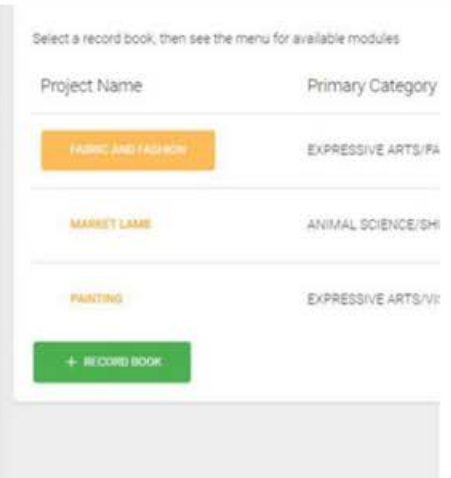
Select a record book, then see the menu for available modules

| Project Name | Primary Category |
|---|---|
| FABRIC AND FASHION | EXPRESSIVE ARTS/FA |
| MARKET LAMB | ANIMAL SCIENCE/SH |
| PAINTING | EXPRESSIVE ARTS/VI |

+ RECORD BOOK